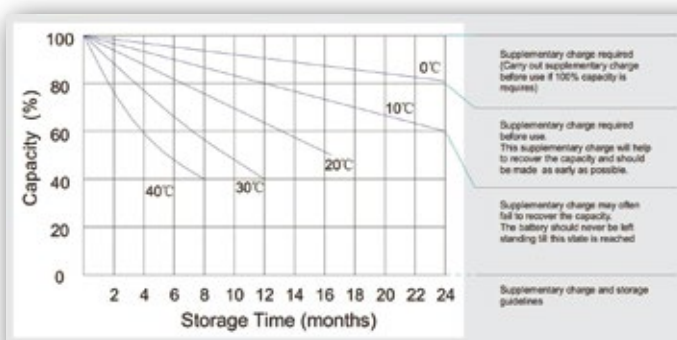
Capacity (%)

100
80
60
40
20
0

0℃
10℃
20℃
30℃
40℃

2 4 6 8 10 12 14 16 18 20 22 24
Storage Time (months)

Supplementary charge required (Carry out supplementary charge before use if 100% capacity is requires)

Supplementary charge required before use. This supplementary charge will help to recover the capacity and should be made as early as possible.

Supplementary charge may often fail to recover the capacity. The battery should never be left standing till this state is reached

Supplementary charge and storage guidelines